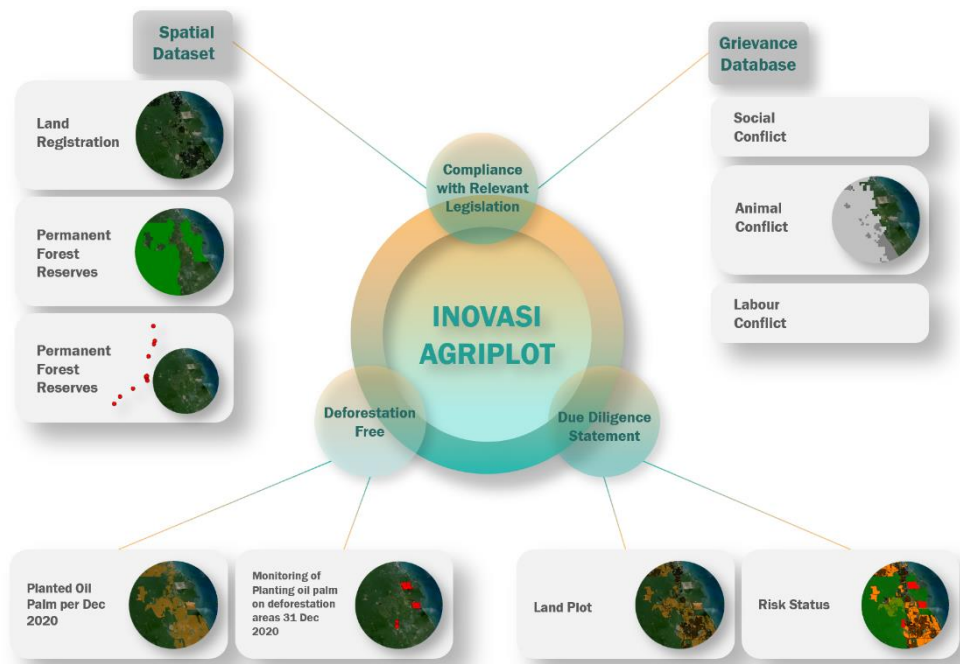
Spatial Dataset

Land Registration

Permanent Forest Reserves

Permanent Forest Reserves

Grievance Database

Social Conflict

Animal Conflict

Labour Conflict

Compliance with Relevant Legislation

INOVASI AGRIPLOT

Deforestation Free

Due Diligence Statement

Planted Oil Palm per Dec 2020

Monitoring of Planting oil palm on deforestation areas 31 Dec 2020

Land Plot

Risk Status